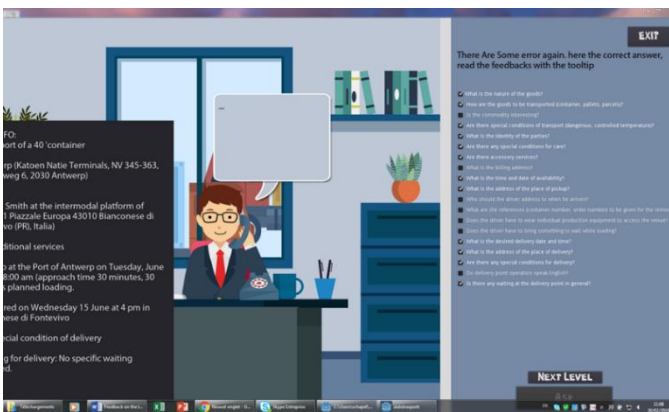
EXIT

There Are Some error again. here the correct answet, read the feedbacks with the tooltip

What is the nature of the goods?
How are the goods to be transported (container, pallets, parcels)?
Is the commodity interesting?
Are there special conditions of transport (dangerous, controlled temperature)?
What is the identity of the parties?
Are there any special conditions for care?
Are there accessory services?
What is the billing address?
What is the time and date of availability?
What is the address of the place of pickup?
Who should the driver address to when he arrives?
What are the references (container number, order number) to be given for the removal?
Does the driver have to wear individual production equipment to access the venue?
Does the driver have to bring something to wait while loading?
What is the desired delivery date and time?
What is the address of the place of delivery?
Are there any special conditions for delivery?
Do delivery point operators speak English?
Is there any waiting at the delivery point in general?

FO:
port of a 40 'container

rp (Katoen Natie Terminals, NV 345-363, weg 6, 2030 Antwerp)

Smith at the intermodal platform of 1 Piazzale Europa 43010 Bianconese di vo (PR), Italia)

ditional services

at the Port of Antwerp on Tuesday, June 8:00 am (approach time 30 minutes, 30 planned loading.

red on Wednesday 15 June at 4 pm in nese di Fontevivo

cial condition of delivery

g for delivery: No specific waiting ed.

NEXT LEVEL

Telechargements
Feedback on the n...
Nouvel onglet - G...
Skype Entreprise